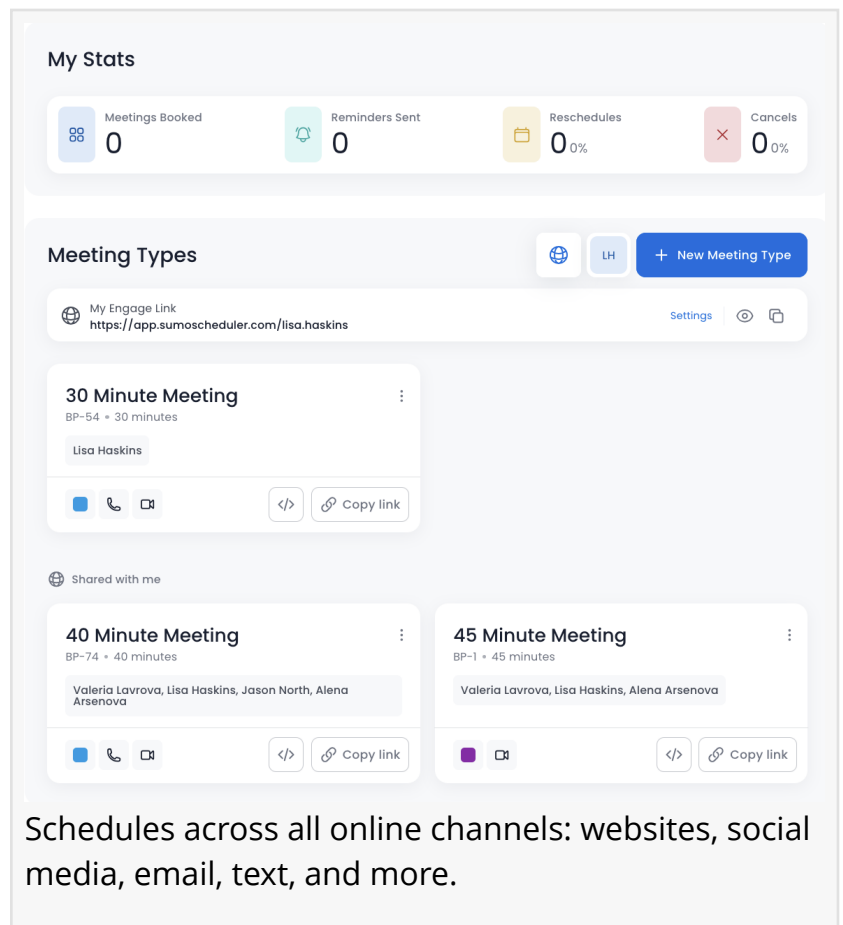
My Stats

Meetings Booked
0

Reminders Sent
0

Reschedules
0 0%

Cancels
0 0%

Meeting Types

LH

+ New Meeting Type

My Engage Link
https://app.sumoscheduler.com/lisa.haskins

Settings

30 Minute Meeting
BP-54 • 30 minutes

Lisa Haskins

</> Copy link

Shared with me

40 Minute Meeting
BP-74 • 40 minutes

Valeria Lavrova, Lisa Haskins, Jason North, Alena Arsenova

</> Copy link

45 Minute Meeting
BP-1 • 45 minutes

Valeria Lavrova, Lisa Haskins, Alena Arsenova

</> Copy link

Schedules across all online channels: websites, social media, email, text, and more.